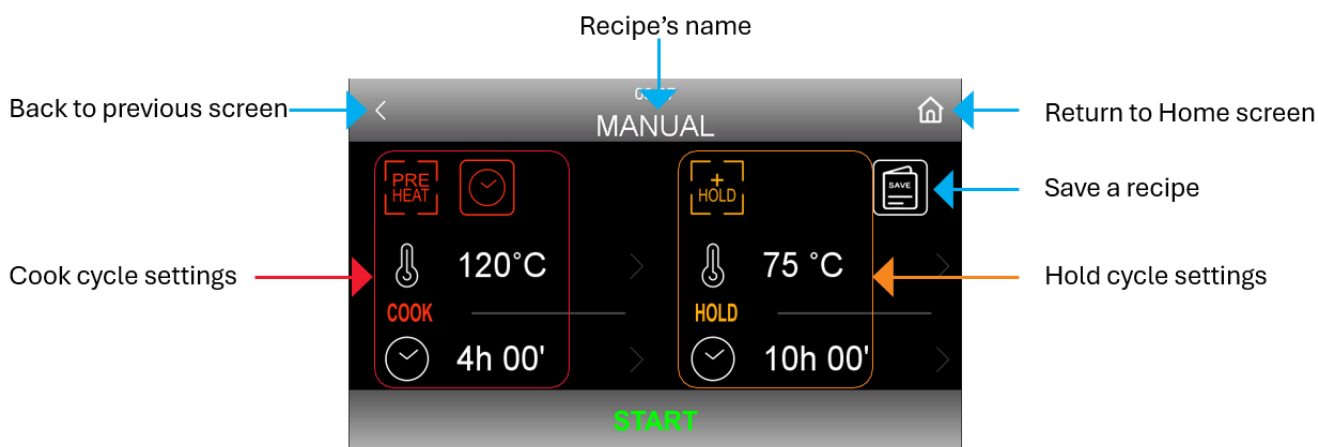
Recipe's name

Back to previous screen

Return to Home screen

MANUAL

PRE HEAT

+ HOLD

SAVE

Save a recipe

Cook cycle settings

120°C

75 °C

Hold cycle settings

COOK

HOLD

4h 00'

10h 00'

START